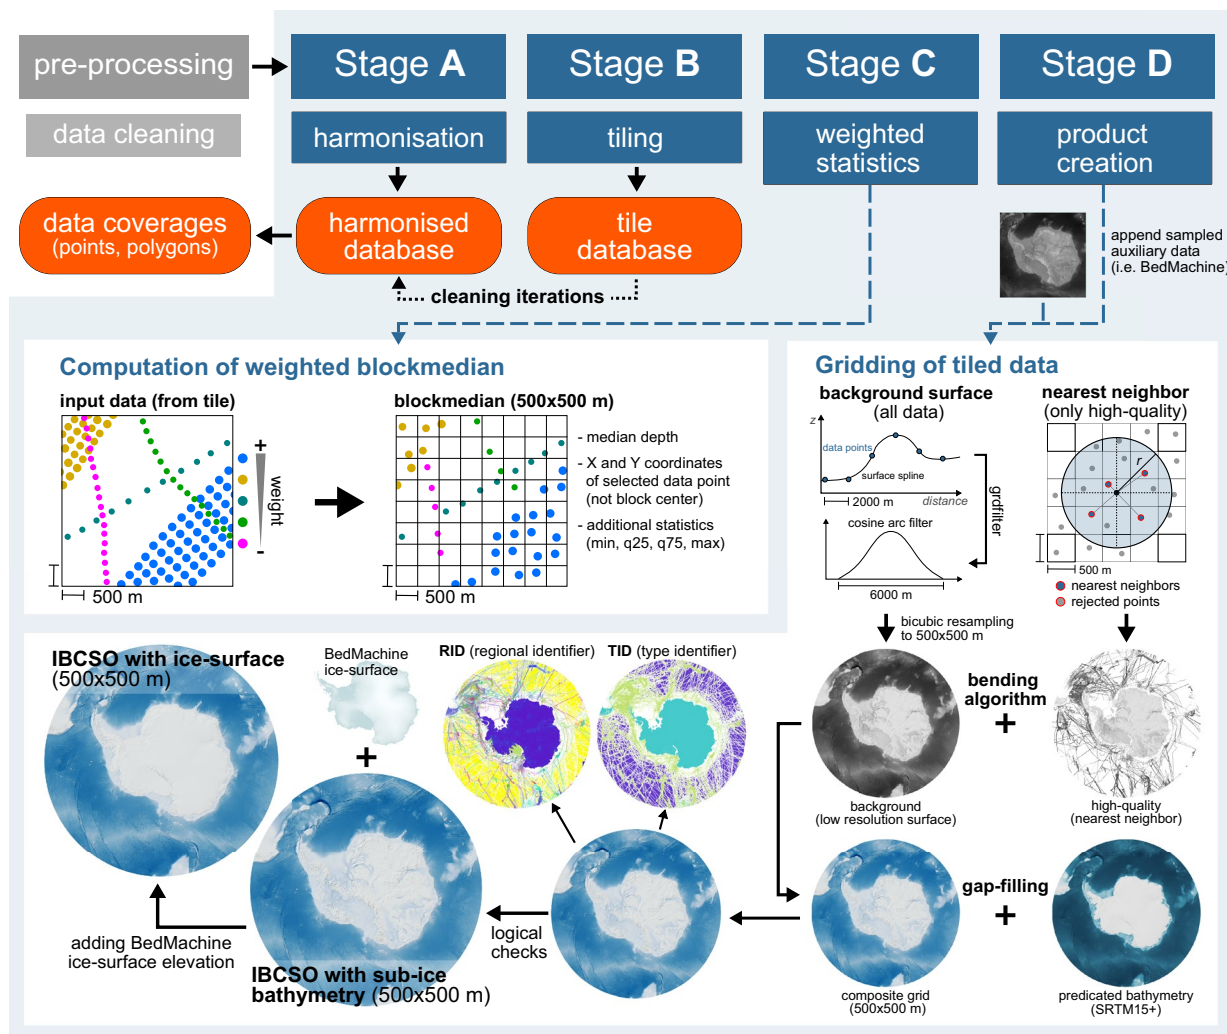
pre-processing

data cleaning

Stage A
harmonisation

Stage B
tiling

Stage C
weighted statistics

Stage D
product creation

data coverages (points, polygons)

harmonised database

tile database

cleaning iterations

append sampled auxiliary data (i.e. BedMachine)

Computation of weighted blockmedian

input data (from tile)

+
weight
-

500 m

blockmedian (500x500 m)

500 m

- median depth
- X and Y coordinates of selected data point (not block center)
- additional statistics (min, q25, q75, max)

Gridding of tiled data

background surface (all data)

z

data points

surface spline

2000 m

distance

grdfilter

cosine arc filter

6000 m

nearest neighbor (only high-quality)

r

500 m

nearest neighbors
rejected points

bicubic resampling to 500x500 m

IBCSO with ice-surface (500x500 m)

BedMachine ice-surface

+

RID (regional identifier)

TID (type identifier)

bending algorithm

+

background (low resolution surface)

high-quality (nearest neighbor)

adding BedMachine ice-surface elevation

logical checks

IBCSO with sub-ice bathymetry (500x500 m)

gap-filling

+

composite grid (500x500 m)

predicated bathymetry (SRTM15+)